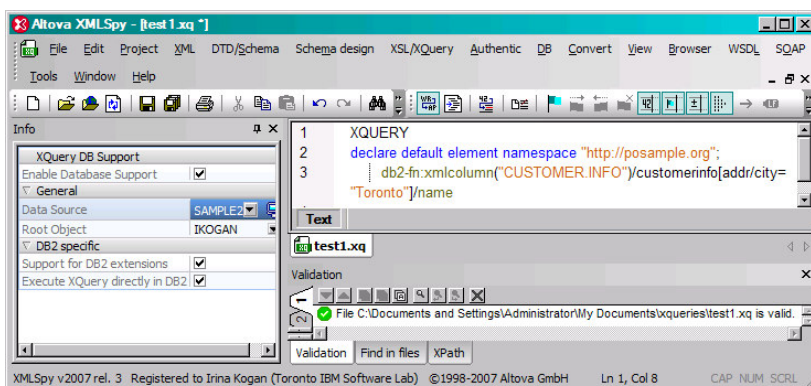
Altova XMLSpy - [test1.xq *]

File Edit Project XML DTD/Schema Schema design XSL/XQuery Authentic DB Convert View Browser WSDL SOAP

Tools Window Help

Info

XQuery DB Support

| | |
|---|---|
| Enable Database Support | ☑ |
| ▽ General | |
| Data Source | SAMPLE2 |
| Root Object | IKOGAN |
| ▽ DB2 specific | |
| Support for DB2 extensions | ☑ |
| Execute XQuery directly in DB2 | ☑ |

1 XQUERY
2 declare default element namespace "http://posample.org";
3 db2-fn:xmlcolumn("CUSTOMER.INFO")/customerinfo[addr/city="Toronto"]/name

Text

test1.xq

Validation

File C:\Documents and Settings\Administrator\My Documents\xqueries\test1.xq is valid.

Validation Find in files XPath

XMLSpy v2007 rel. 3 Registered to Irina Kogan (Toronto IBM Software Lab) ©1998-2007 Altova GmbH Ln 1, Col 8 CAP NUM SCRL